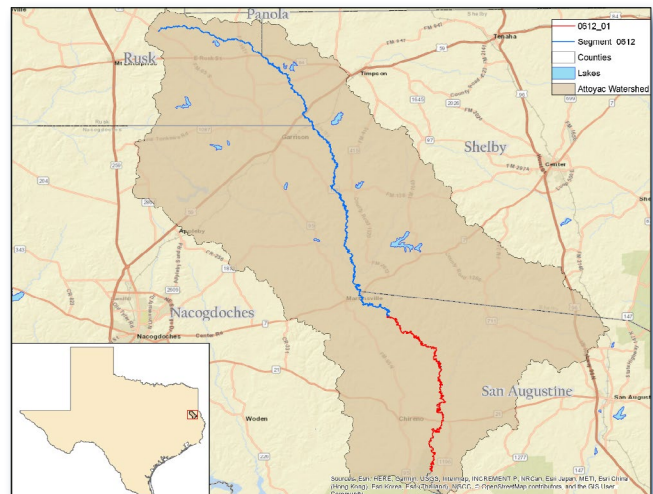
Panola
Rusk
Mt Enterprise
Tenaha
Timpson
Shelby
Garrison
Center
Appleby
Nacogdoches
Nacogdoches
Woden
San Augustine
San Augustine
Chireno
0512_01
Segment 0512
Counties
Lakes
Attoyac Watershed
Sources: Esri, HERE, Garmin, USGS, Intermap, INCREMENT P, NRCan, Esri Japan, METI, Esri China (Hong Kong), Esri Korea, Esri (Thailand), NGCC, © OpenStreetMap contributors, and the GIS User Community